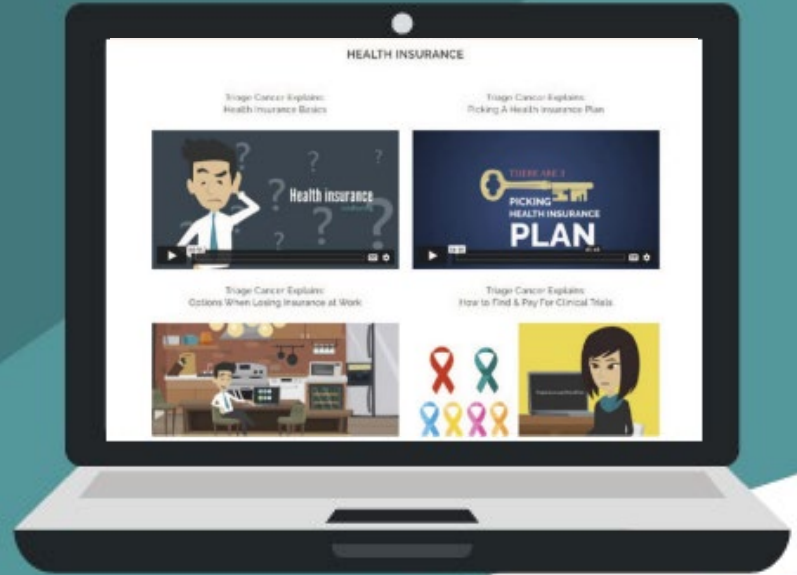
HEALTH INSURANCE

Triage Cancer Explains:
Health Insurance Basics

Health insurance

Triage Cancer Explains:
Picking A Health Insurance Plan

THERE ARE 3

PICKING
HEALTH INSURANCE
PLAN

Triage Cancer Explains:
Options When Losing Insurance at Work

Triage Cancer Explains:
How to Find & Pay For Clinical Trials